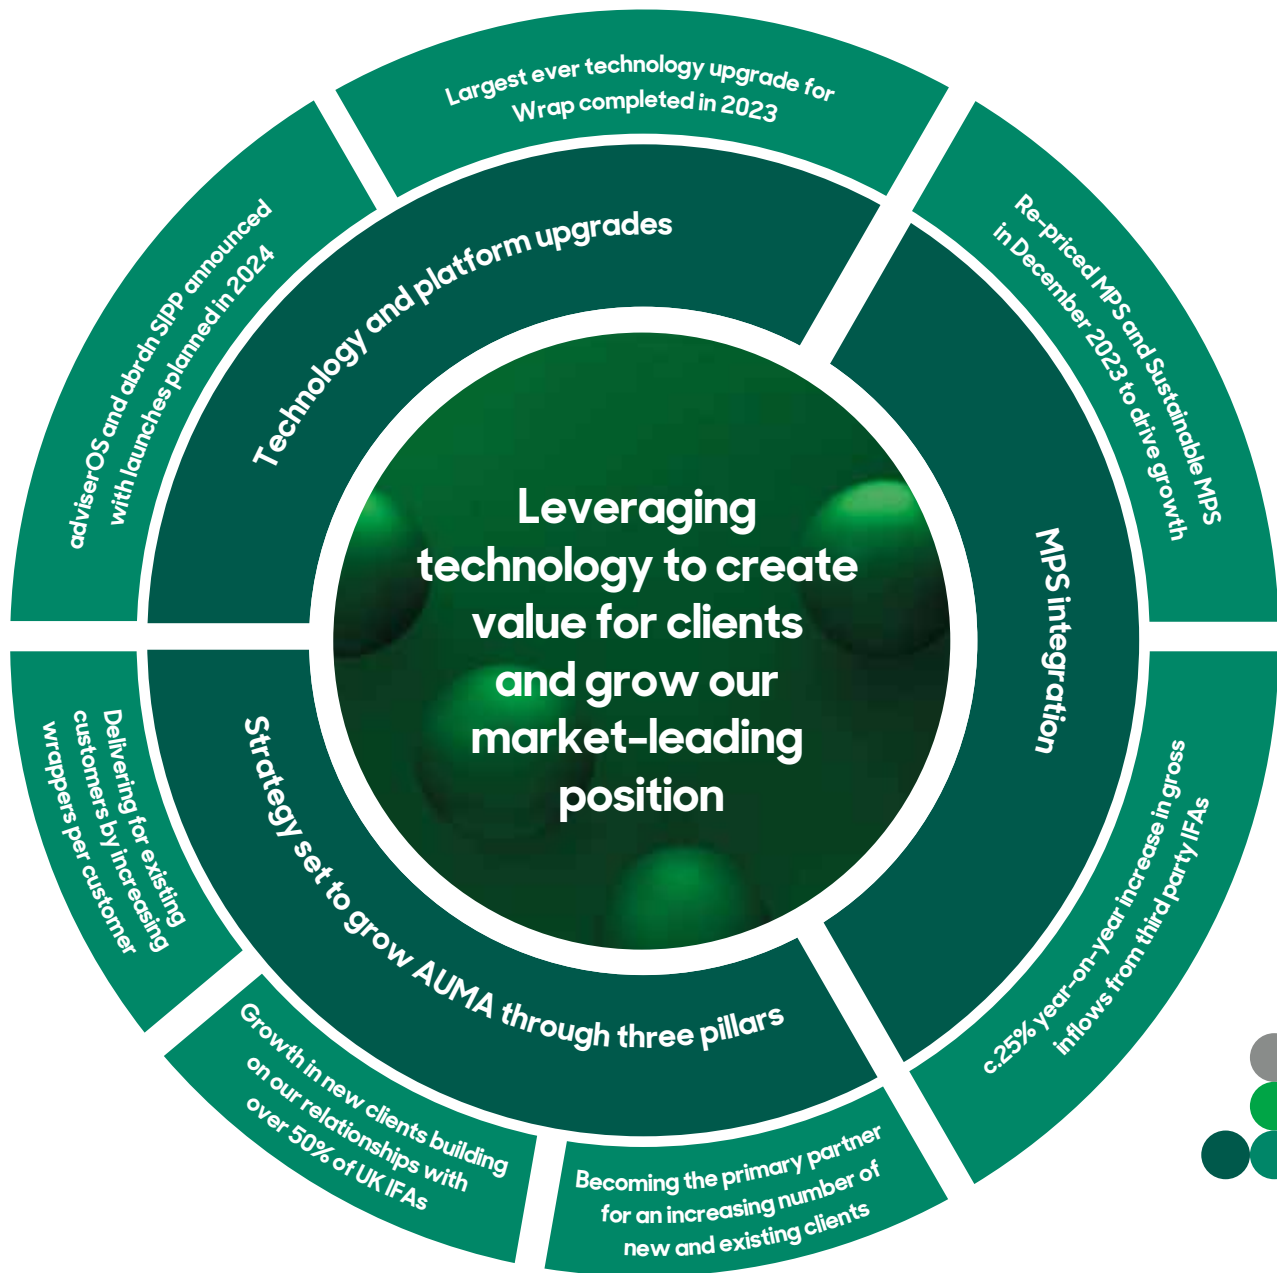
Leveraging technology to create value for clients and grow our market-leading position

Technology and platform upgrades

Largest ever technology upgrade for Wrap completed in 2023

adviserOS and abrdn SIPP announced with launches planned in 2024

MPS integration

Re-priced MPS and Sustainable MPS in December 2023 to drive growth

c.25% year-on-year increase in gross inflows from third party IFAs

Strategy set to grow AUMA through three pillars

Delivering for existing customers by increasing wrappers per customer

Growth in new clients building on our relationships with over 50% of UK IFAs

Becoming the primary partner for an increasing number of new and existing clients